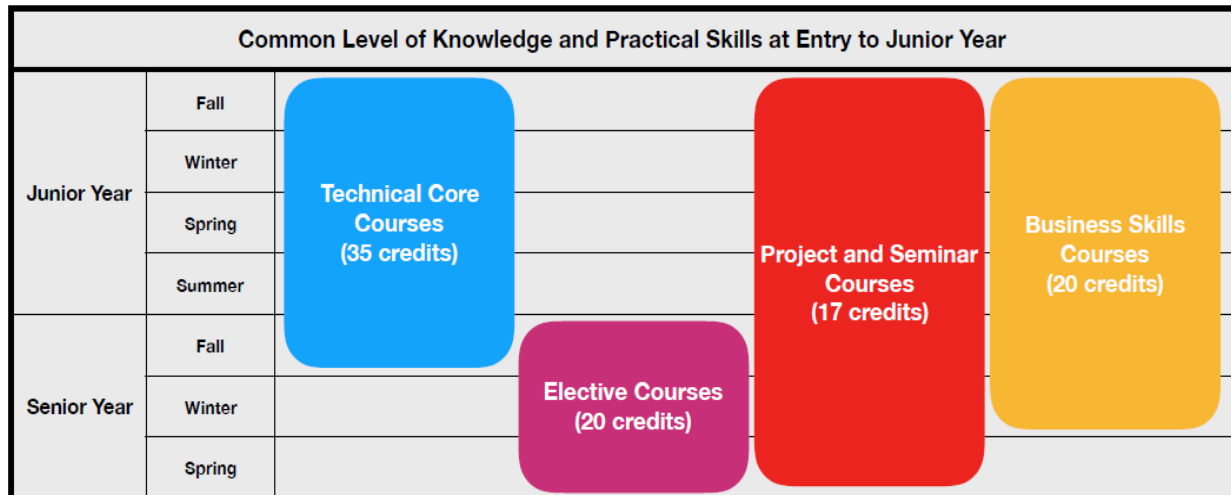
Common Level of Knowledge and Practical Skills at Entry to Junior Year

Junior Year
Fall
Winter
Spring
Summer

Senior Year
Fall
Winter
Spring

Technical Core Courses (35 credits)

Elective Courses (20 credits)

Project and Seminar Courses (17 credits)

Business Skills Courses (20 credits)